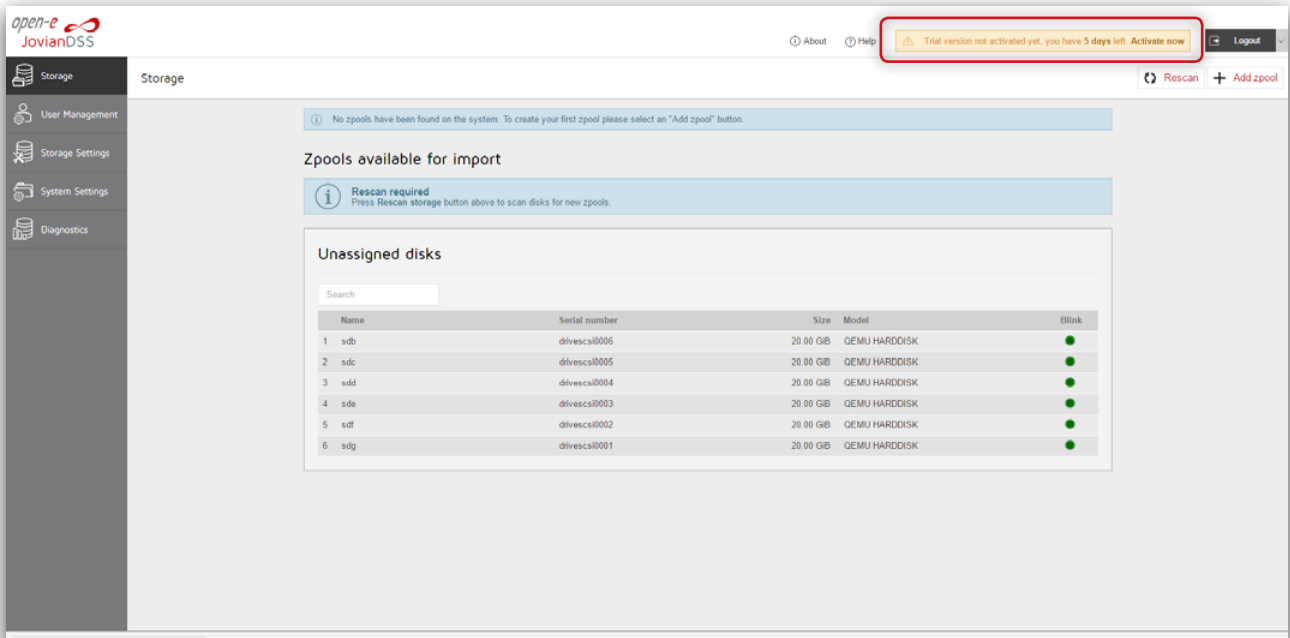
open-e
JovianDSS

About
Help
Trial version not activated yet, you have 5 days left. Activate now
Logout

Storage
User Management
Storage Settings
System Settings
Diagnostics

Storage
Rescan
Add zpool

No zpools have been found on the system. To create your first zpool please select an "Add zpool" button.

Zpools available for import

Rescan required
Press Rescan storage button above to scan disks for new zpools.

Unassigned disks

Search

| | Name | Serial number | Size | Model | Blink |
|---|---|---|---|---|---|
| 1 | sdb | drivescsi0006 | 20.00 GiB | QEMU HARDDISK | |
| 2 | sdc | drivescsi0005 | 20.00 GiB | QEMU HARDDISK | |
| 3 | sdd | drivescsi0004 | 20.00 GiB | QEMU HARDDISK | |
| 4 | sde | drivescsi0003 | 20.00 GiB | QEMU HARDDISK | |
| 5 | sdf | drivescsi0002 | 20.00 GiB | QEMU HARDDISK | |
| 6 | sdg | drivescsi0001 | 20.00 GiB | QEMU HARDDISK | |